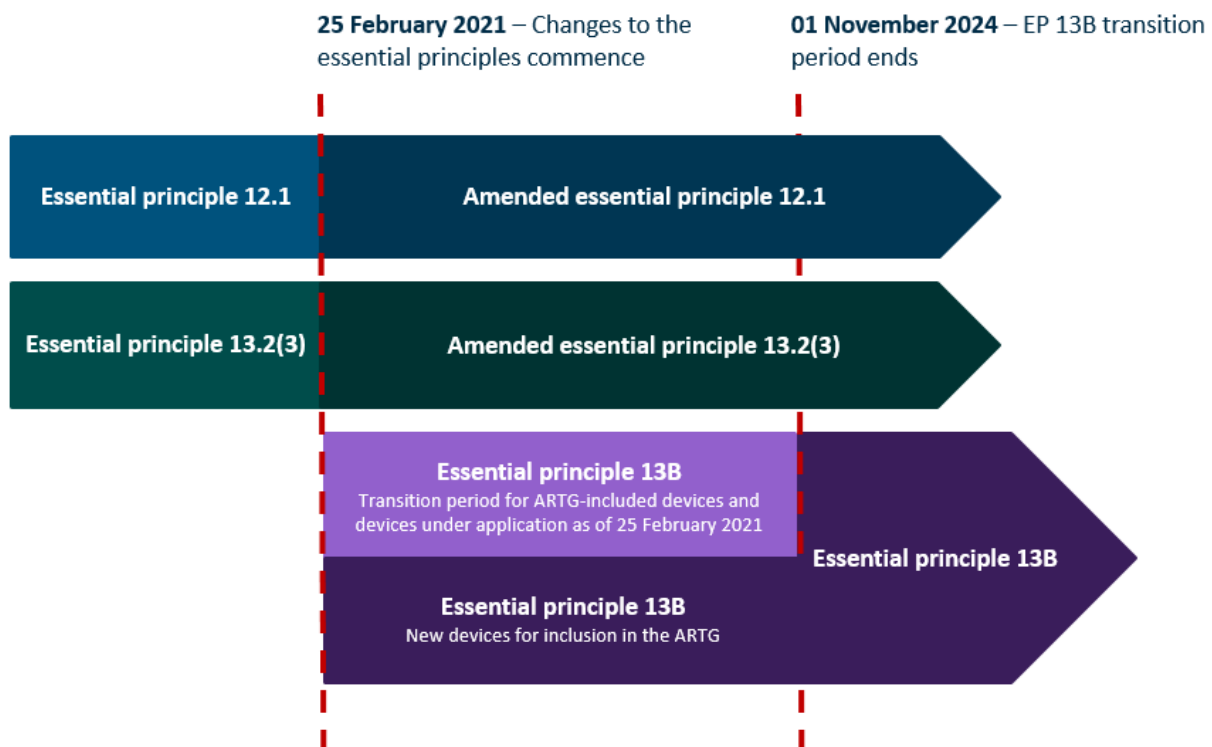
**25 February 2021** – Changes to the essential principles commence

**01 November 2024** – EP 13B transition period ends

Essential principle 12.1

Amended essential principle 12.1

Essential principle 13.2(3)

Amended essential principle 13.2(3)

Essential principle 13B
Transition period for ARTG-included devices and devices under application as of 25 February 2021

Essential principle 13B

Essential principle 13B
New devices for inclusion in the ARTG